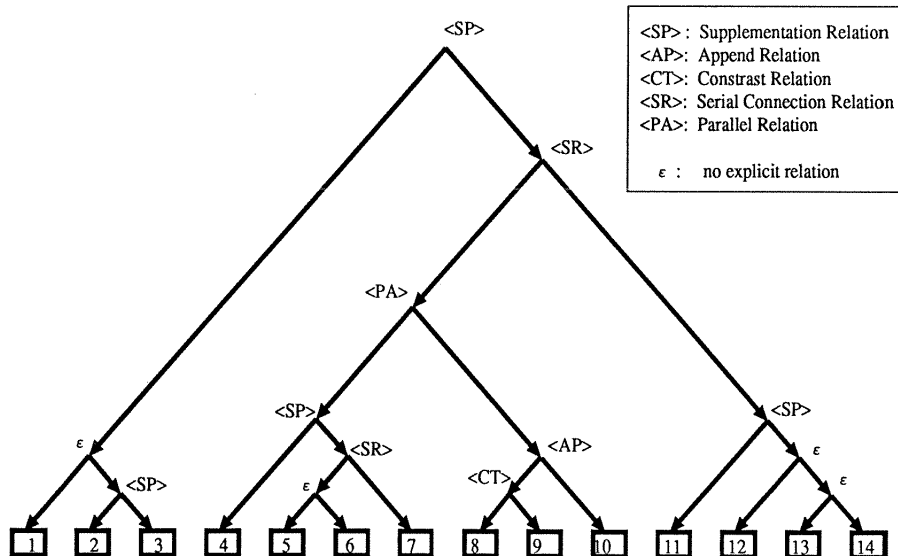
<SP>: Supplementation Relation
<AP>: Append Relation
<CT>: Constrast Relation
<SR>: Serial Connection Relation
<PA>: Parallel Relation

$\varepsilon$ : no explicit relation

<SP>
<SR>
<PA>
<SP>
<SP>
$\varepsilon$
<SR>
<AP>
<SP>
$\varepsilon$
<CT>
$\varepsilon$
$\varepsilon$

1 2 3 4 5 6 7 8 9 10 11 12 13 14